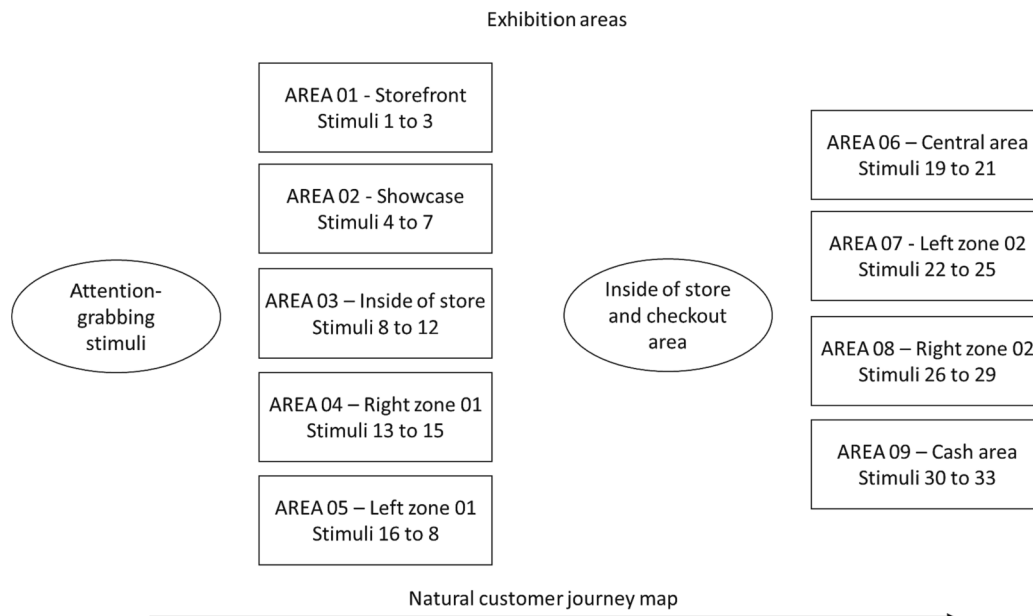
Exhibition areas

Attention-grabbing stimuli

AREA 01 - Storefront
Stimuli 1 to 3

AREA 02 - Showcase
Stimuli 4 to 7

AREA 03 – Inside of store
Stimuli 8 to 12

AREA 04 – Right zone 01
Stimuli 13 to 15

AREA 05 – Left zone 01
Stimuli 16 to 8

Inside of store and checkout area

AREA 06 – Central area
Stimuli 19 to 21

AREA 07 - Left zone 02
Stimuli 22 to 25

AREA 08 – Right zone 02
Stimuli 26 to 29

AREA 09 – Cash area
Stimuli 30 to 33

Natural customer journey map